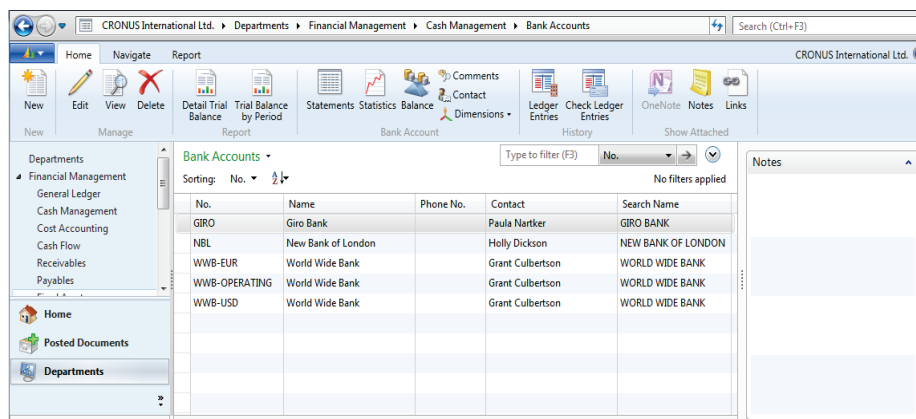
CRONUS International Ltd. ▸ Departments ▸ Financial Management ▸ Cash Management ▸ Bank Accounts

Search (Ctrl+F3)

Home Navigate Report

CRONUS International Ltd.

New
New

Edit View Delete
Manage

Detail Trial Balance Trial Balance by Period
Report

Statements Statistics Balance Comments Contact Dimensions
Bank Account

Ledger Entries Check Ledger Entries
History

OneNote Notes Links
Show Attached

Departments
Financial Management
General Ledger
Cash Management
Cost Accounting
Cash Flow
Receivables
Payables

Home
Posted Documents
Departments

Bank Accounts

Type to filter (F3) No.

Sorting: No.

No filters applied

| No. | Name | Phone No. | Contact | Search Name |
|---|---|---|---|---|
| GIRO | Giro Bank | | Paula Nartker | GIRO BANK |
| NBL | New Bank of London | | Holly Dickson | NEW BANK OF LONDON |
| WWB-EUR | World Wide Bank | | Grant Culbertson | WORLD WIDE BANK |
| WWB-OPERATING | World Wide Bank | | Grant Culbertson | WORLD WIDE BANK |
| WWB-USD | World Wide Bank | | Grant Culbertson | WORLD WIDE BANK |

Notes